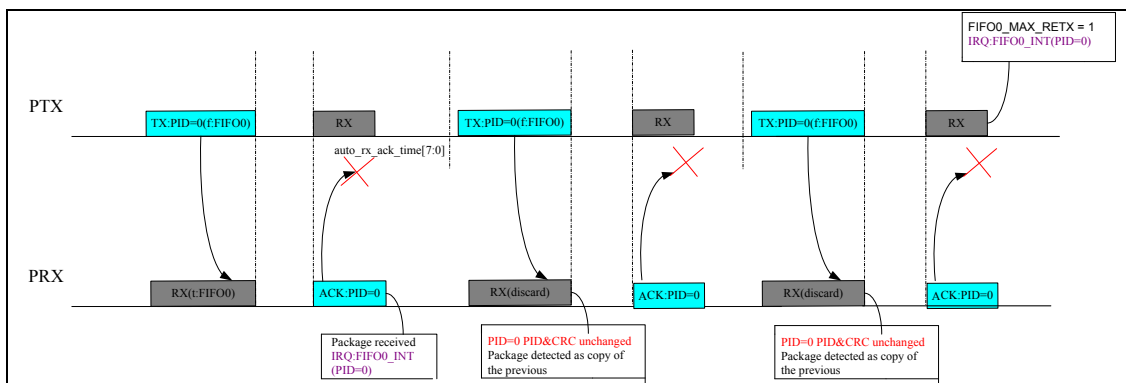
FIFO0_MAX_RETX = 1
IRQ:FIFO0_INT(PID=0)

PTX

TX:PID=0(f:FIFO0)

RX

auto_rx_ack_time[7:0]

TX:PID=0(f:FIFO0)

RX

TX:PID=0(f:FIFO0)

RX

PRX

RX(t:FIFO0)

ACK:PID=0

RX(discard)

ACK:PID=0

RX(discard)

ACK:PID=0

Package received
IRQ:FIFO0_INT
(PID=0)

PID=0 PID&CRC unchanged
Package detected as copy of the previous

PID=0 PID&CRC unchanged
Package detected as copy of the previous